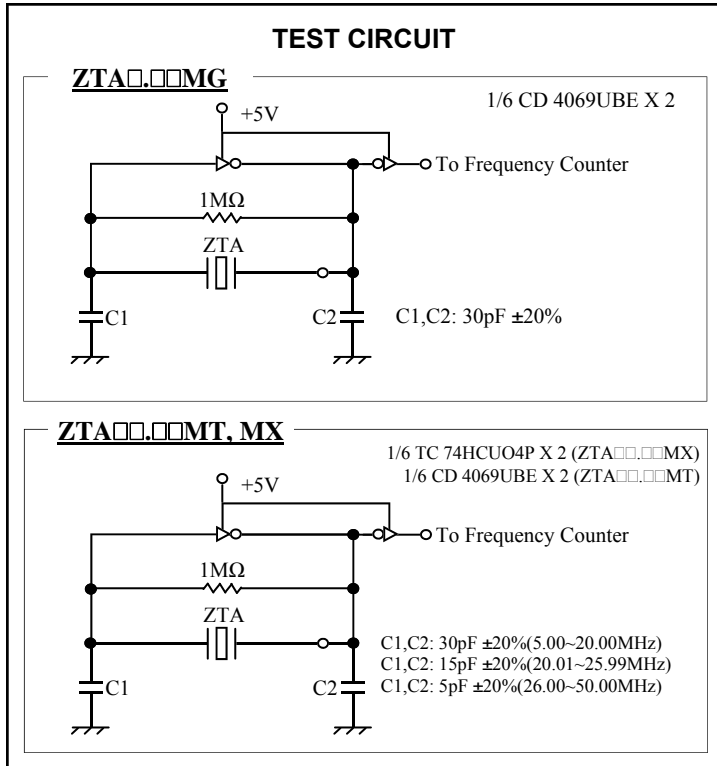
TEST CIRCUIT

ZTA□.□□MG

1/6 CD 4069UBE X 2

+5V

To Frequency Counter

1MΩ

ZTA

C1

C2

C1,C2: 30pF ±20%

ZTA□□.□□MT, MX

1/6 TC 74HCUO4P X 2 (ZTA□□.□□MX)
1/6 CD 4069UBE X 2 (ZTA□□.□□MT)

+5V

To Frequency Counter

1MΩ

ZTA

C1

C2

C1,C2: 30pF ±20%(5.00~20.00MHz)
C1,C2: 15pF ±20%(20.01~25.99MHz)
C1,C2: 5pF ±20%(26.00~50.00MHz)